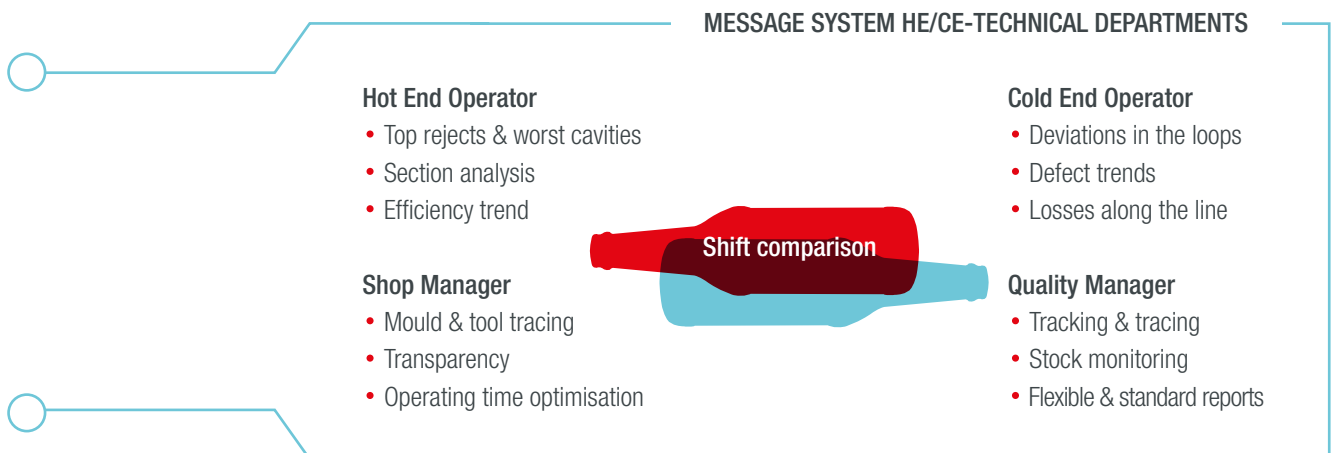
MESSAGE SYSTEM HE/CE-TECHNICAL DEPARTMENTS

Hot End Operator
• Top rejects & worst cavities
• Section analysis
• Efficiency trend

Shop Manager
• Mould & tool tracing
• Transparency
• Operating time optimisation

Shift comparison

Cold End Operator
• Deviations in the loops
• Defect trends
• Losses along the line

Quality Manager
• Tracking & tracing
• Stock monitoring
• Flexible & standard reports